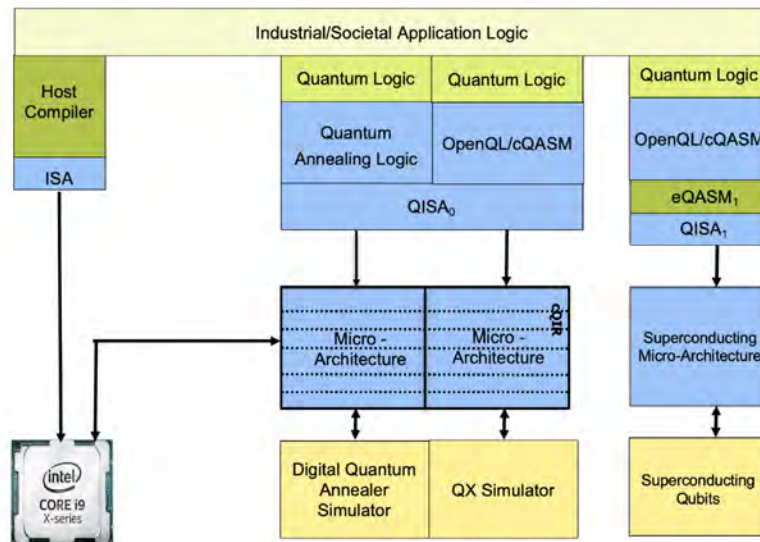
Industrial/Societal Application Logic

Host Compiler

ISA

Quantum Logic

Quantum Logic

Quantum Annealing Logic

OpenQL/cQASM

QISA$_0$

Quantum Logic

OpenQL/cQASM

eQASM$_1$

QISA$_1$

QIR

Micro - Architecture

Micro - Architecture

Superconducting Micro-Architecture

intel

CORE i9

X-series

Digital Quantum Annealer Simulator

QX Simulator

Superconducting Qubits